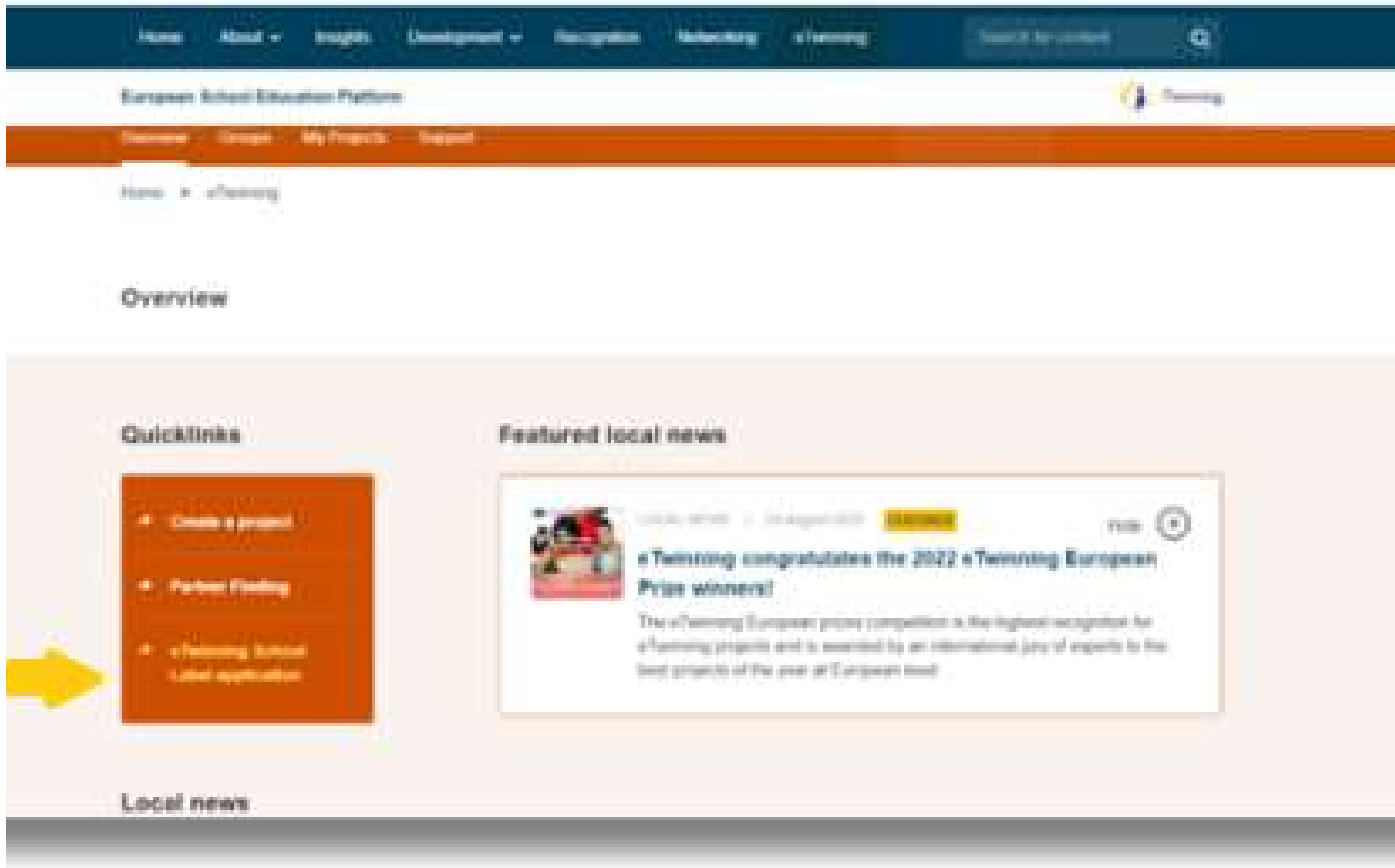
Home About Insights Development Recognition Networking eTwinning Search for content

European School Education Platform eTwinning

Overview Groups My Projects Support

Home > eTwinning

Overview

Quicklinks

Create a project

Partner Finding

eTwinning School Label application

Featured local news

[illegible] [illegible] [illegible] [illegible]

eTwinning congratulates the 2022 eTwinning European Prize winners!

The eTwinning European prizes competition is the highest recognition for eTwinning projects and is awarded by an international jury of experts to the best projects of the year at European level.

Local news